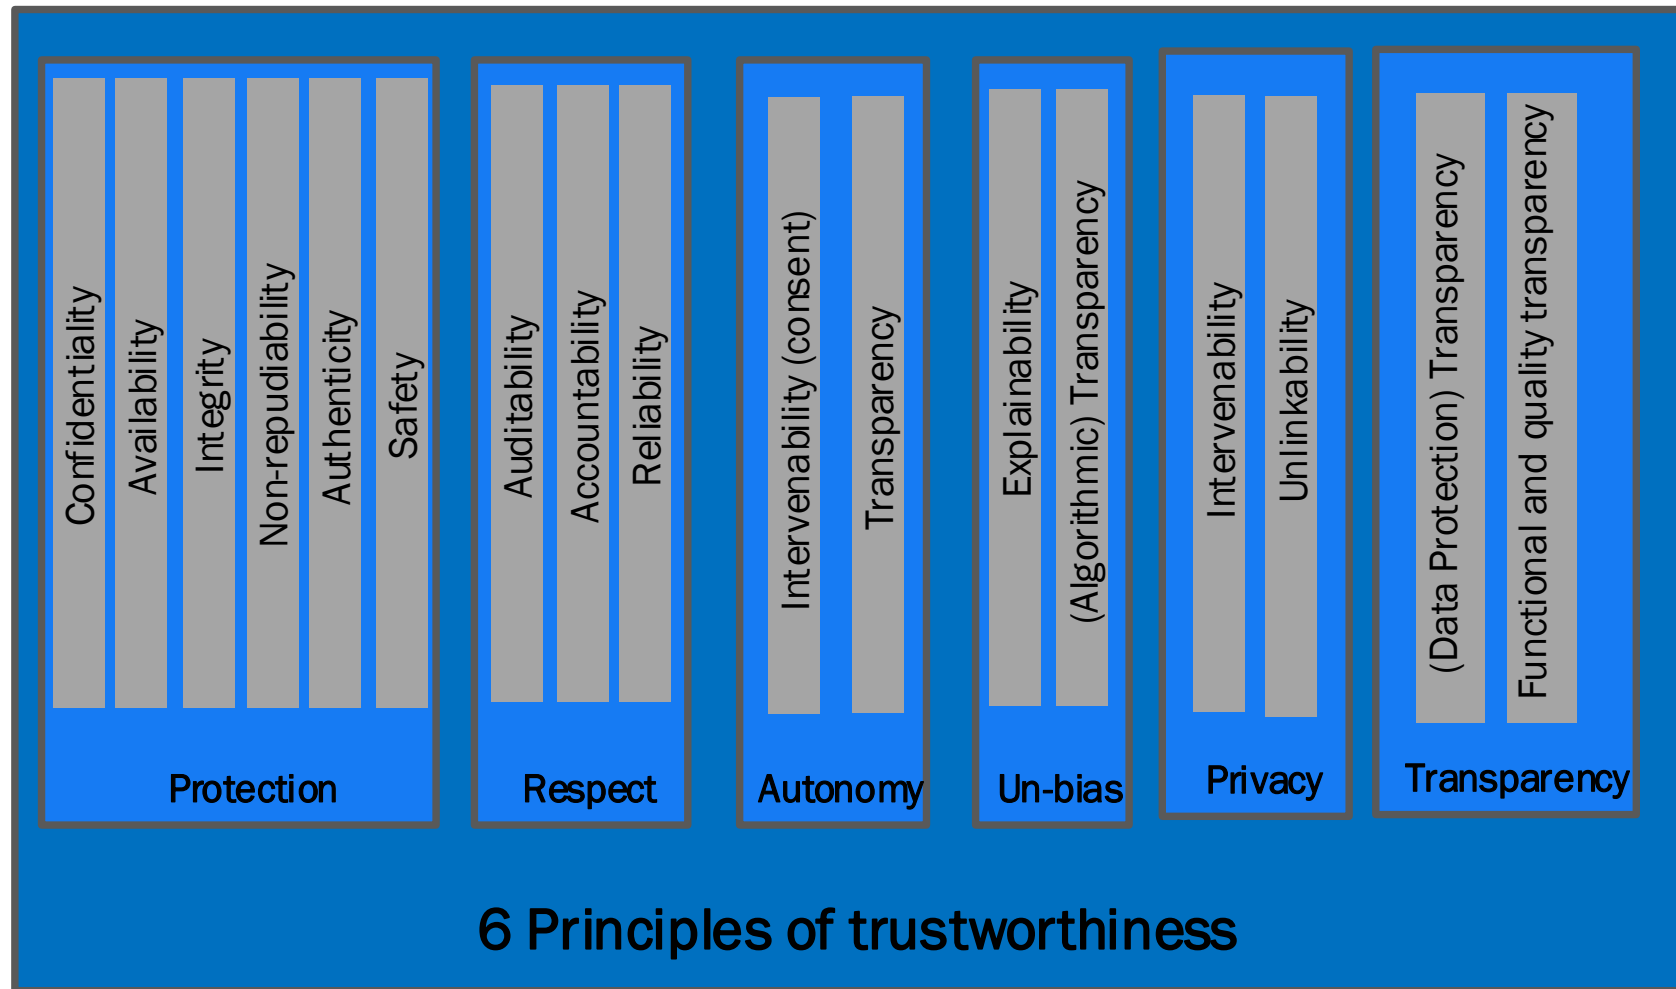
Confidentiality
Availability
Integrity
Non-repudiability
Authenticity
Safety
Protection

Auditability
Accountability
Reliability
Respect

Intervenability (consent)
Transparency
Autonomy

Explainability
(Algorithmic) Transparency
Un-bias

Intervenability
Unlinkability
Privacy

(Data Protection) Transparency
Functional and quality transparency
Transparency

6 Principles of trustworthiness